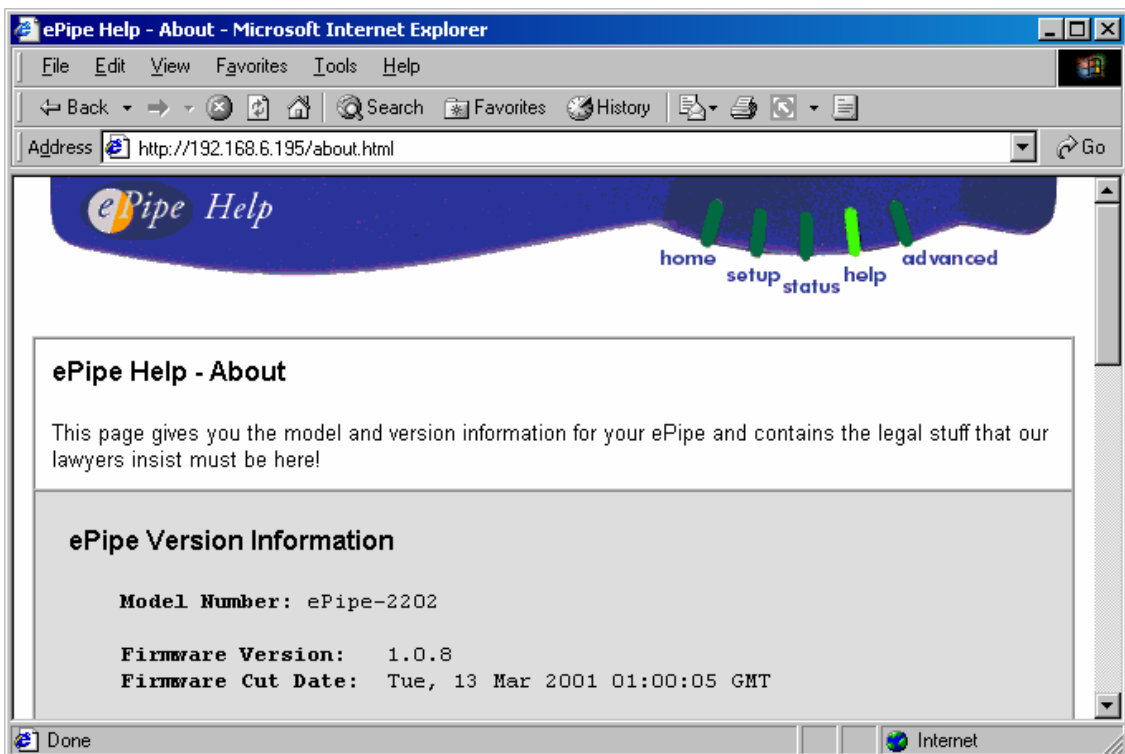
ePipe Help - About - Microsoft Internet Explorer

File Edit View Favorites Tools Help

Back Search Favorites History

Address http://192.168.6.195/about.html Go

ePipe Help

home setup status help advanced

ePipe Help - About

This page gives you the model and version information for your ePipe and contains the legal stuff that our lawyers insist must be here!

ePipe Version Information

Model Number: ePipe-2202

Firmware Version: 1.0.8
Firmware Cut Date: Tue, 13 Mar 2001 01:00:05 GMT

Done Internet